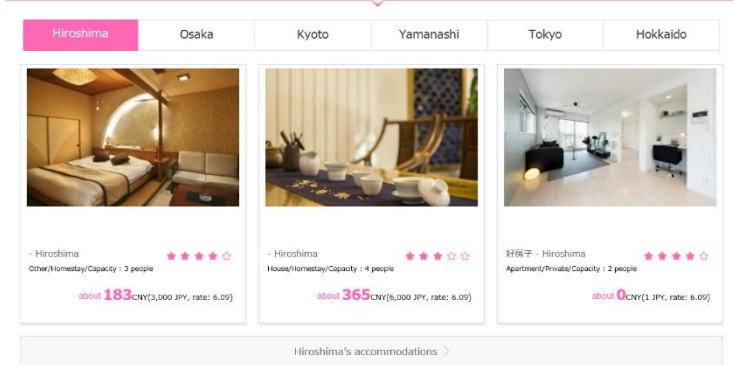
Hiroshima | Osaka | Kyoto | Yamanashi | Tokyo | Hokkaido

- Hiroshima ★★★★☆
Other/Homestay/Capacity : 3 people
about 183CNY(3,000 JPY, rate: 6.09)

- Hiroshima ★★★☆☆
House/Homestay/Capacity : 4 people
about 365CNY(6,000 JPY, rate: 6.09)

好房子 - Hiroshima ★★★★☆
Apartment/Private/Capacity : 2 people
about 0CNY(1 JPY, rate: 6.09)

Hiroshima's accommodations >